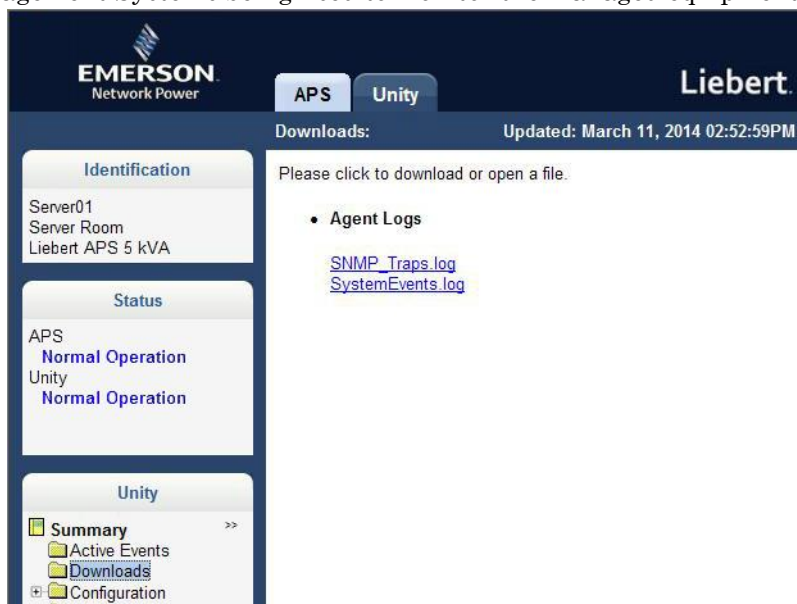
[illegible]

EMERSON.
Network Power

APS
Unity

Liebert.

Downloads:
Updated: March 11, 2014 02:52:59PM

Identification

Server01
Server Room
Liebert APS 5 kVA

Status

APS
Normal Operation
Unity
Normal Operation

Unity

Summary
>>
Active Events
Downloads
Configuration

Please click to download or open a file.

• Agent Logs

SNMP_Traps.log
SystemEvents.log